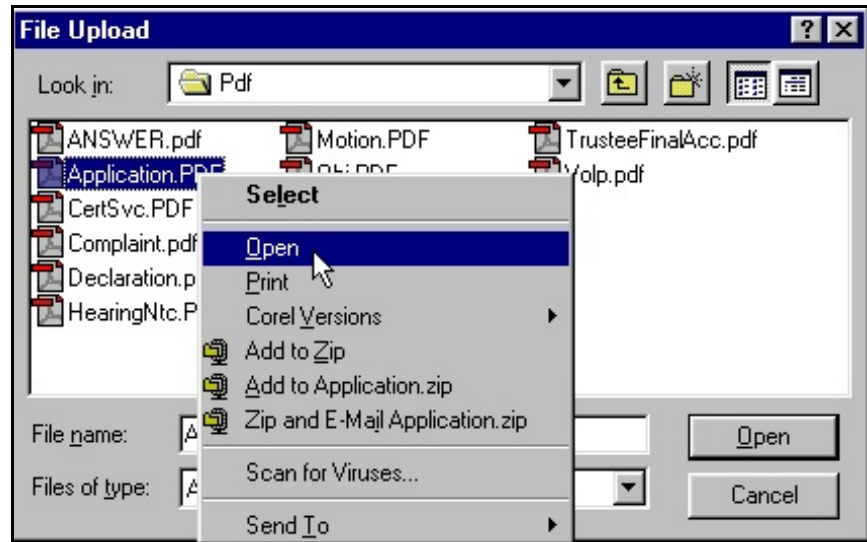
File Upload

?

Look in: Pdf

ANSWER.pdf
Application.PDF
CertSvc.PDF
Complaint.pdf
Declaration.p
HearingNtc.P

Motion.PDF
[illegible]

TrusteeFinalAcc.pdf
Volp.pdf

Select
Open
Print
Corel Versions
Add to Zip
Add to Application.zip
Zip and E-Mail Application.zip
Scan for Viruses...
Send To

File name: A
Files of type: A

Open
Cancel